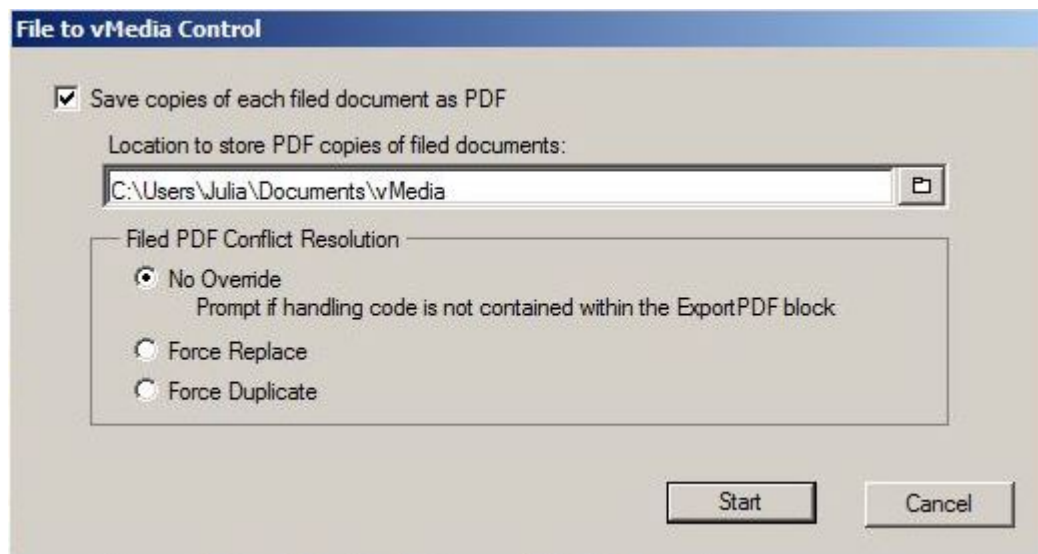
File to vMedia Control

Save copies of each filed document as PDF

Location to store PDF copies of filed documents:

C:\Users\Julia\Documents\vMedia

Filed PDF Conflict Resolution

No Override
Prompt if handling code is not contained within the ExportPDF block

Force Replace

Force Duplicate

Start

Cancel